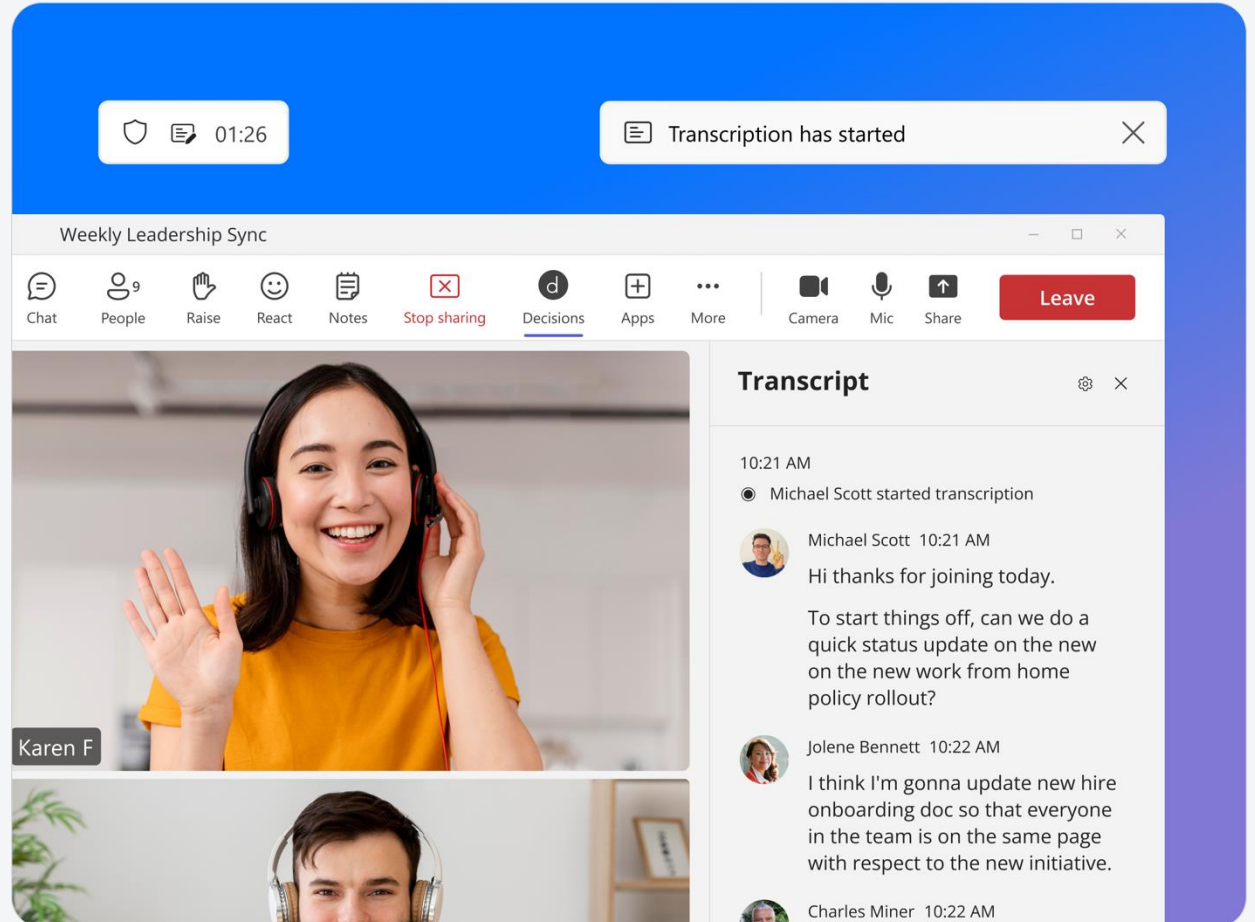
01:26

Transcription has started

Weekly Leadership Sync

Chat People 9 Raise React Notes Stop sharing Decisions Apps More Camera Mic Share Leave

Karen F

Transcript

10:21 AM

Michael Scott started transcription

Michael Scott 10:21 AM
Hi thanks for joining today.

To start things off, can we do a quick status update on the new on the new work from home policy rollout?

Jolene Bennett 10:22 AM
I think I'm gonna update new hire onboarding doc so that everyone in the team is on the same page with respect to the new initiative.

Charles Miner 10:22 AM